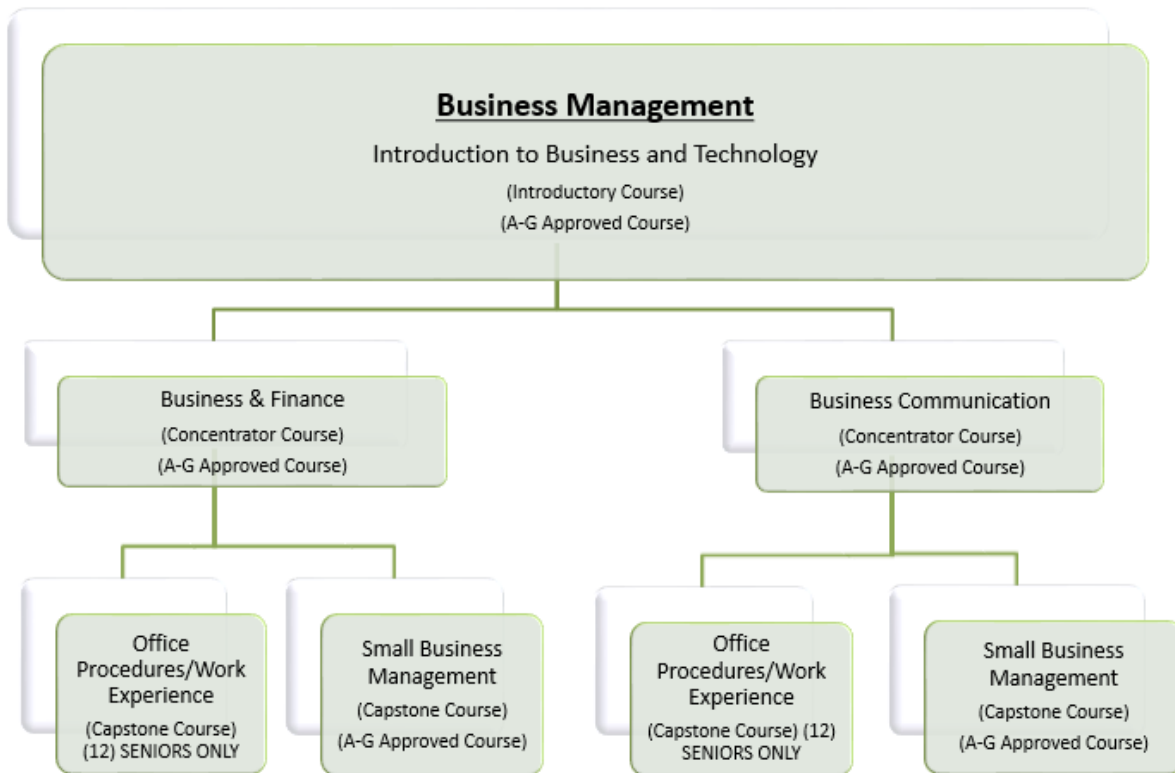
**Business Management**

Introduction to Business and Technology

(Introductory Course)

(A-G Approved Course)

Business & Finance

(Concentrator Course)

(A-G Approved Course)

Business Communication

(Concentrator Course)

(A-G Approved Course)

Office Procedures/Work Experience

(Capstone Course) (12) SENIORS ONLY

Small Business Management

(Capstone Course)

(A-G Approved Course)

Office Procedures/Work Experience

(Capstone Course) (12) SENIORS ONLY

Small Business Management

(Capstone Course)

(A-G Approved Course)